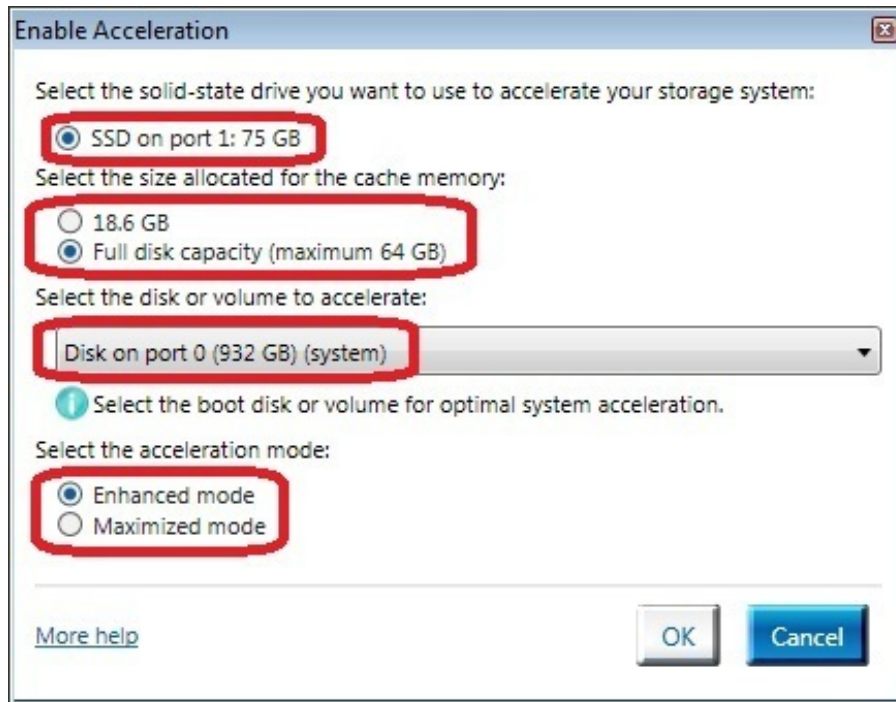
Enable Acceleration

Select the solid-state drive you want to use to accelerate your storage system:

SSD on port 1: 75 GB

Select the size allocated for the cache memory:

18.6 GB

Full disk capacity (maximum 64 GB)

Select the disk or volume to accelerate:

Disk on port 0 (932 GB) (system)

Select the boot disk or volume for optimal system acceleration.

Select the acceleration mode:

Enhanced mode

Maximized mode

More help

OK

Cancel